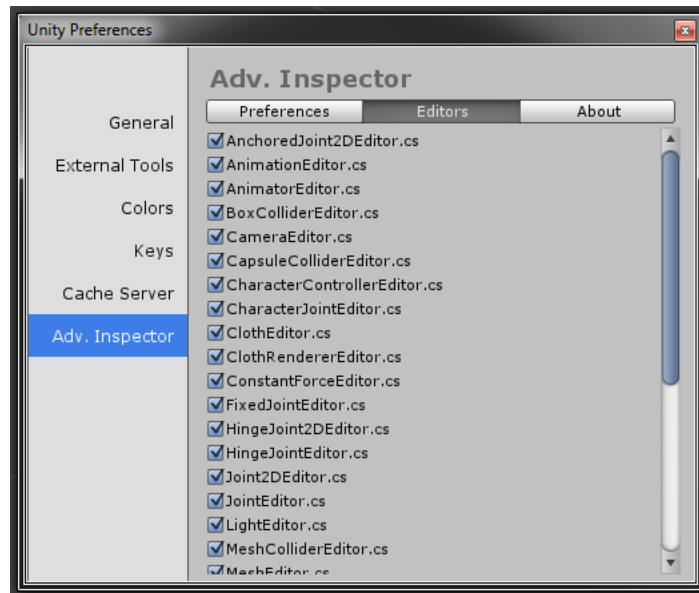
Unity Preferences

General
External Tools
Colors
Keys
Cache Server
Adv. Inspector

Adv. Inspector

Preferences | Editors | About

AnchoredJoint2DEditor.cs
AnimationEditor.cs
AnimatorEditor.cs
BoxColliderEditor.cs
CameraEditor.cs
CapsuleColliderEditor.cs
CharacterControllerEditor.cs
CharacterJointEditor.cs
ClothEditor.cs
ClothRendererEditor.cs
ConstantForceEditor.cs
FixedJointEditor.cs
HingeJoint2DEditor.cs
HingeJointEditor.cs
Joint2DEditor.cs
JointEditor.cs
LightEditor.cs
MeshColliderEditor.cs
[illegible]